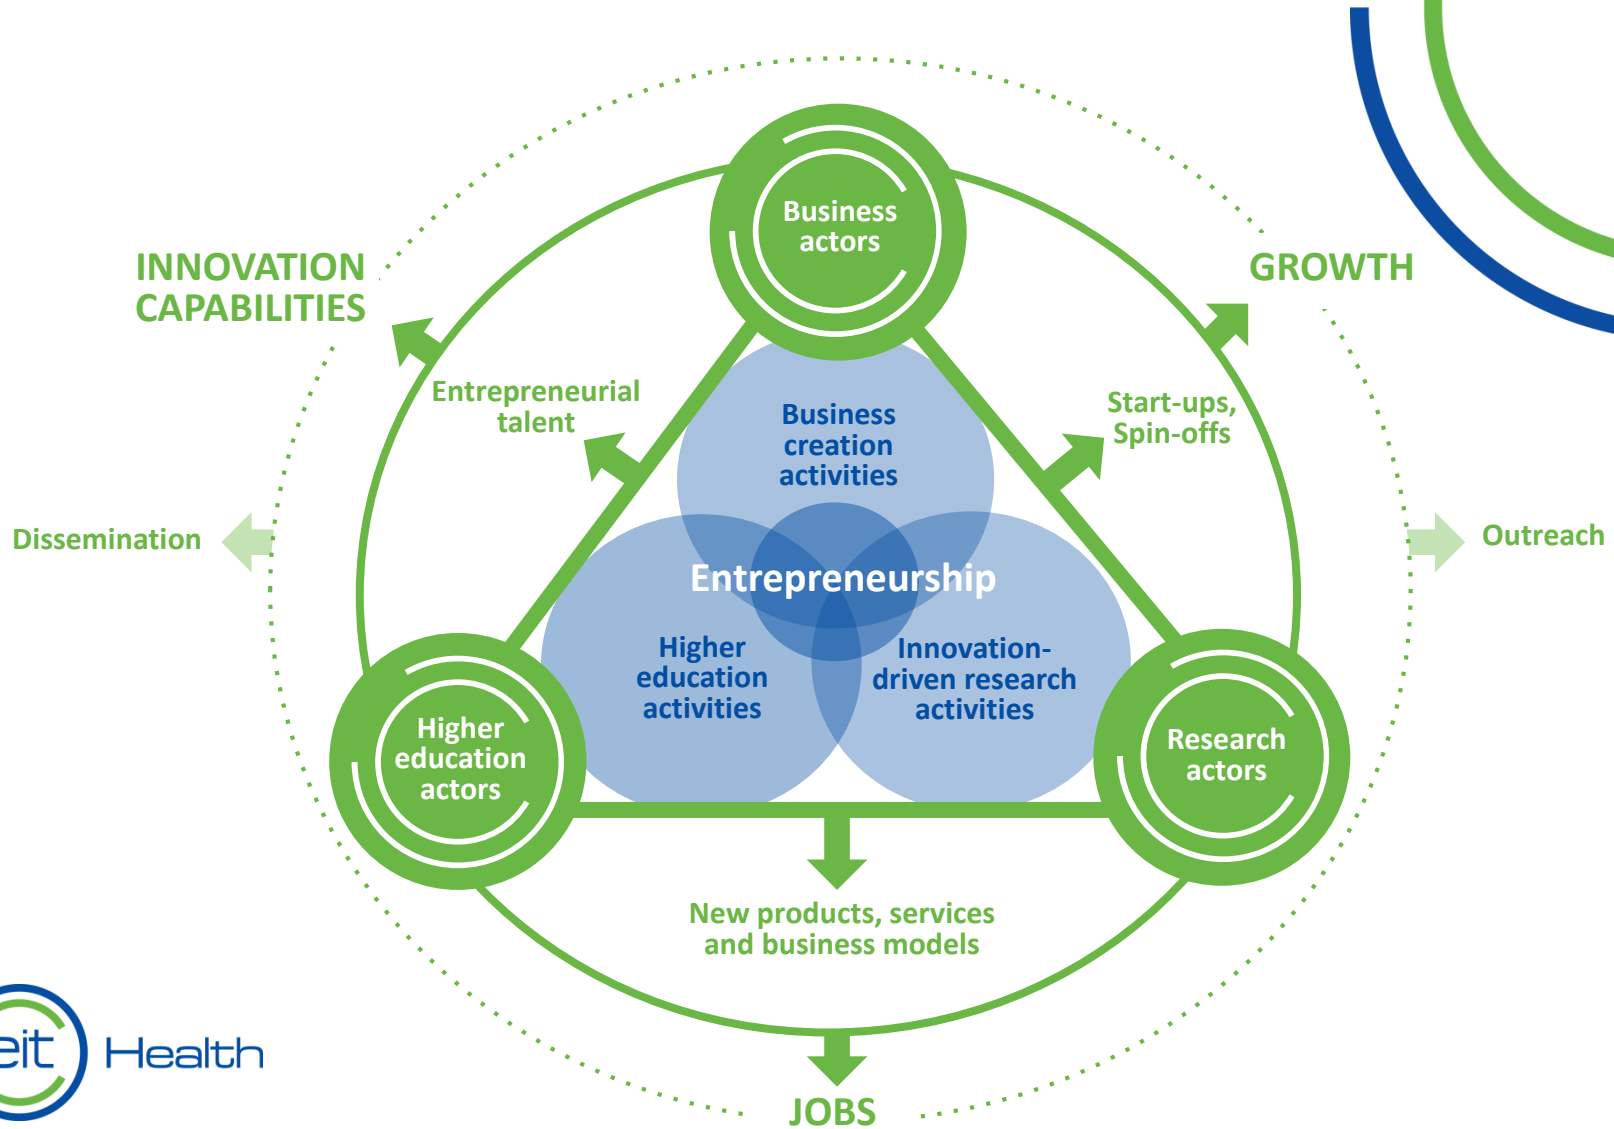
INNOVATION CAPABILITIES

GROWTH

Business actors

Entrepreneurial talent

Start-ups, Spin-offs

Business creation activities

Dissemination

Outreach

Entrepreneurship

Higher education activities

Innovation-driven research activities

Higher education actors

Research actors

New products, services and business models

eit Health

JOBS